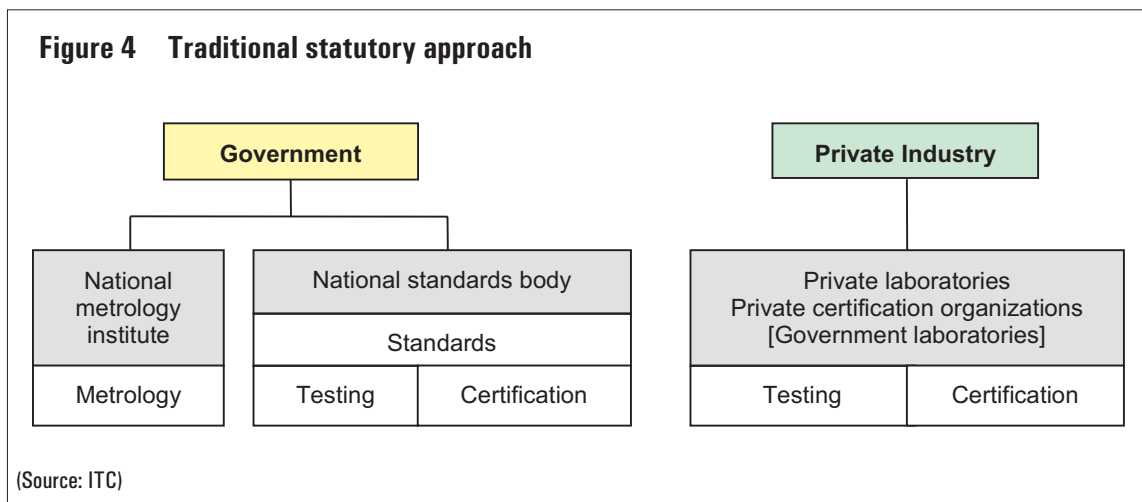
Figure 4 Traditional statutory approach

Government

National metrology institute

Metrology

National standards body

Standards

Testing

Certification

Private Industry

Private laboratories
Private certification organizations
[Government laboratories]

Testing

Certification

(Source: ITC)